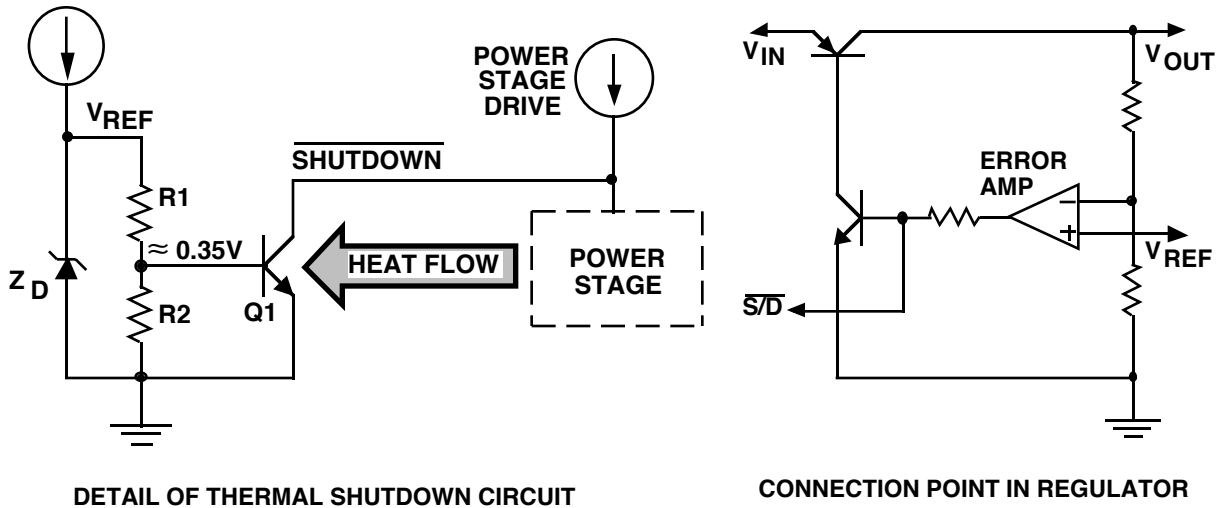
$V_{REF}$

R1

$\approx$ 0.35V

$Z_D$

R2

Q1

POWER STAGE DRIVE

$\overline{\text{SHUTDOWN}}$

HEAT FLOW

POWER STAGE

$V_{IN}$

$V_{OUT}$

ERROR AMP

−

+

$V_{REF}$

$\overline{\text{S/D}}$

DETAIL OF THERMAL SHUTDOWN CIRCUIT

CONNECTION POINT IN REGULATOR